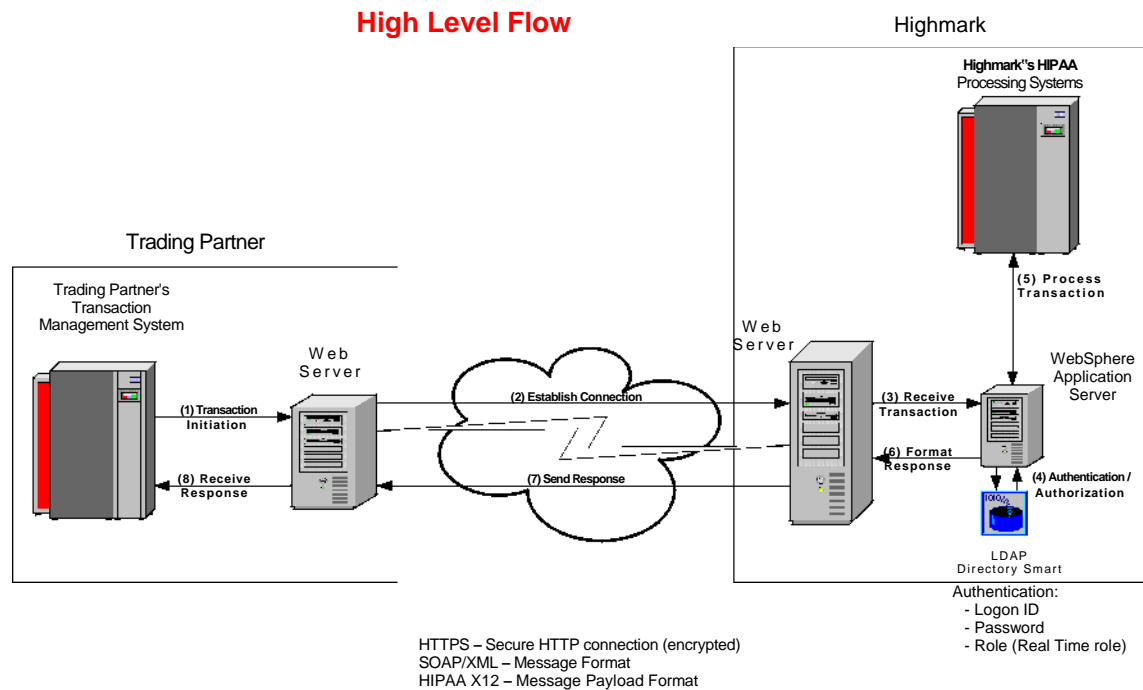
High Level Flow

Highmark

Highmark''s HIPAA Processing Systems

Trading Partner

Trading Partner's Transaction Management System

Web Server

(1) Transaction Initiation

(8) Receive Response

(2) Establish Connection

(7) Send Response

Web Server

(3) Receive Transaction

(6) Format Response

(5) Process Transaction

WebSphere Application Server

(4) Authentication / Authorization

LDAP Directory Smart

Authentication:
- Logon ID
- Password
- Role (Real Time role)

HTTPS – Secure HTTP connection (encrypted)
SOAP/XML – Message Format
HIPAA X12 – Message Payload Format